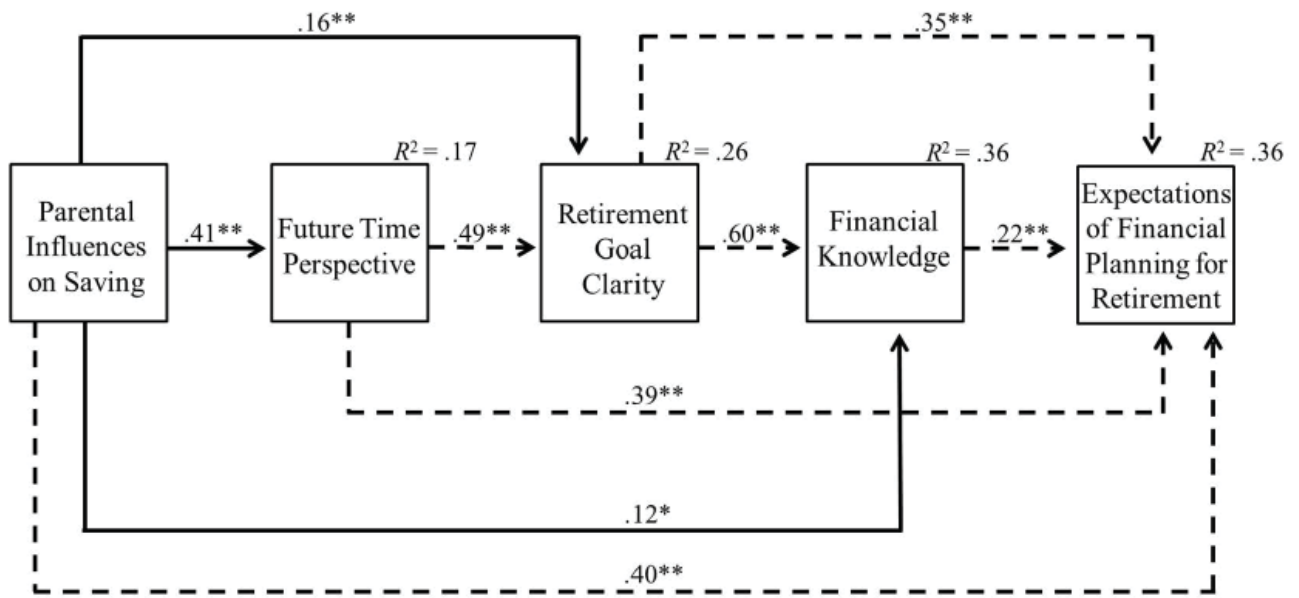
.16**

.35**

$R^2 = .17$

$R^2 = .26$

$R^2 = .36$

$R^2 = .36$

Parental Influences on Saving

.41**

Future Time Perspective

.49**

Retirement Goal Clarity

.60**

Financial Knowledge

.22**

Expectations of Financial Planning for Retirement

.39**

.12*

.40**